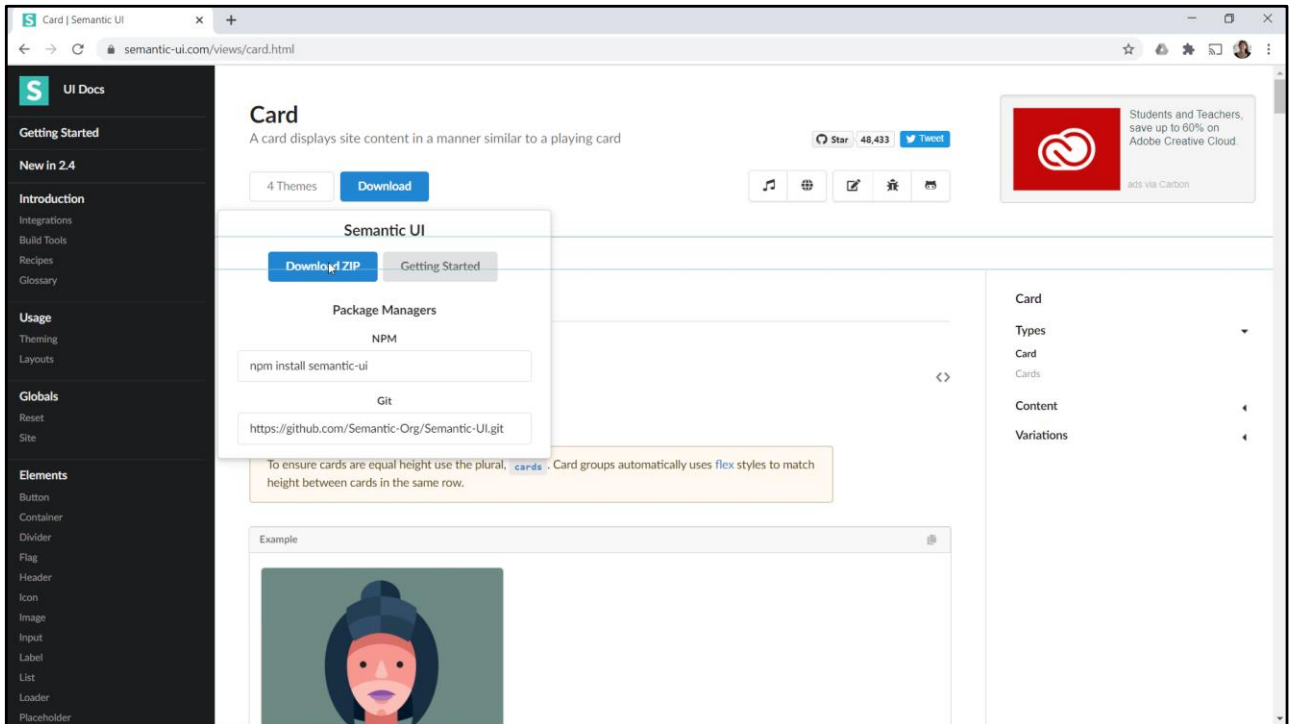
Card | Semantic UI

semantic-ui.com/views/card.html

UI Docs

Getting Started

New in 2.4

Introduction
Integrations
Build Tools
Recipes
Glossary

Usage
Theming
Layouts

Globals
Reset
Site

Elements
Button
Container
Divider
Flag
Header
Icon
Image
Input
Label
List
Loader
Placeholder

Card
A card displays site content in a manner similar to a playing card

Star 48,433 Tweet

4 Themes Download

Semantic UI

Download ZIP Getting Started

Package Managers

NPM

npm install semantic-ui

Git

https://github.com/Semantic-Org/Semantic-UI.git

To ensure cards are equal height use the plural, cards . Card groups automatically uses flex styles to match height between cards in the same row.

Example

Students and Teachers, save up to 60% on Adobe Creative Cloud.

ads via Carbon

Card

Types
Card
Cards

Content

Variations